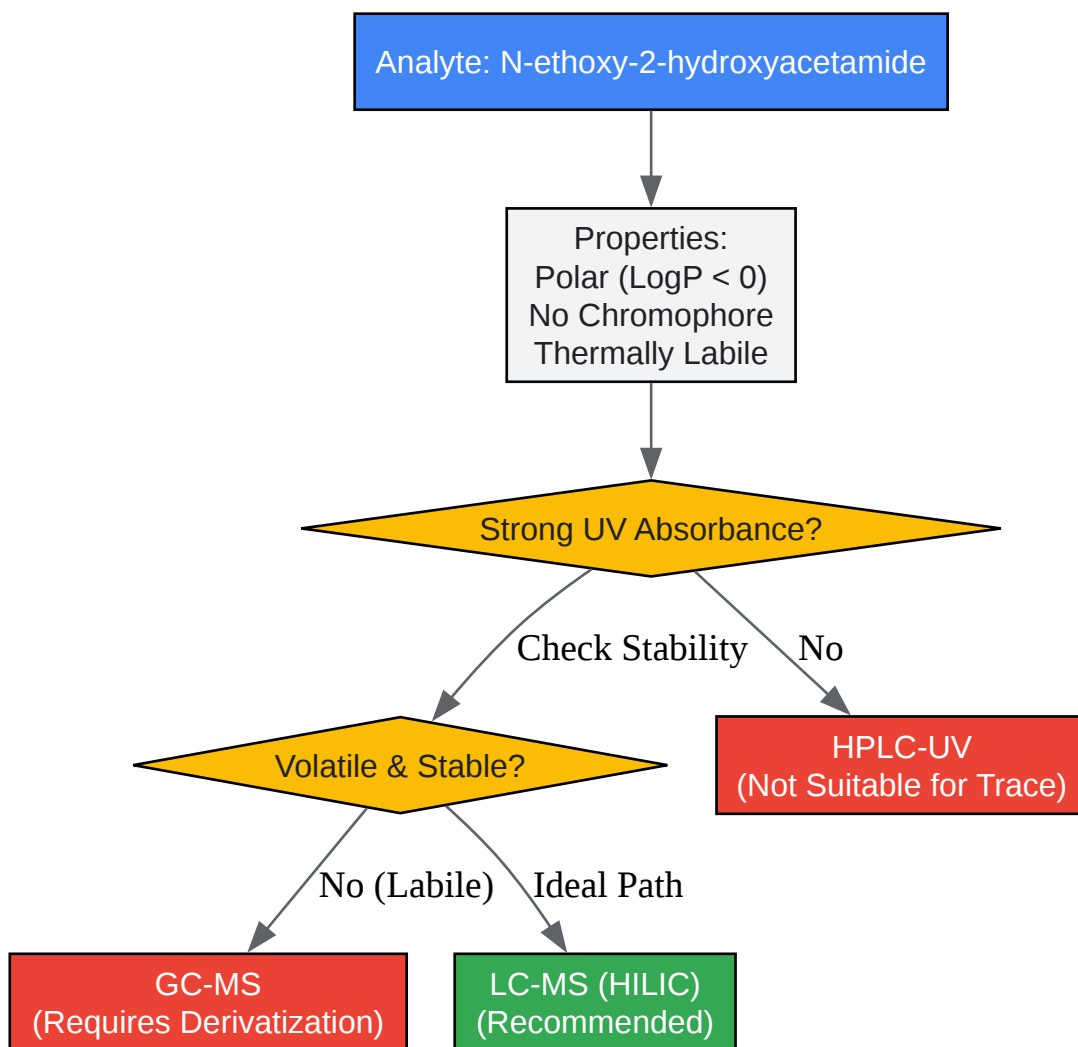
Analyte: N-ethoxy-2-hydroxyacetamide

Properties:
Polar (LogP < 0)
No Chromophore
Thermally Labile

Strong UV Absorbance?

Check Stability

No

Volatile & Stable?

HPLC-UV
(Not Suitable for Trace)

No (Labile)

Ideal Path

GC-MS
(Requires Derivatization)

LC-MS (HILIC)
(Recommended)